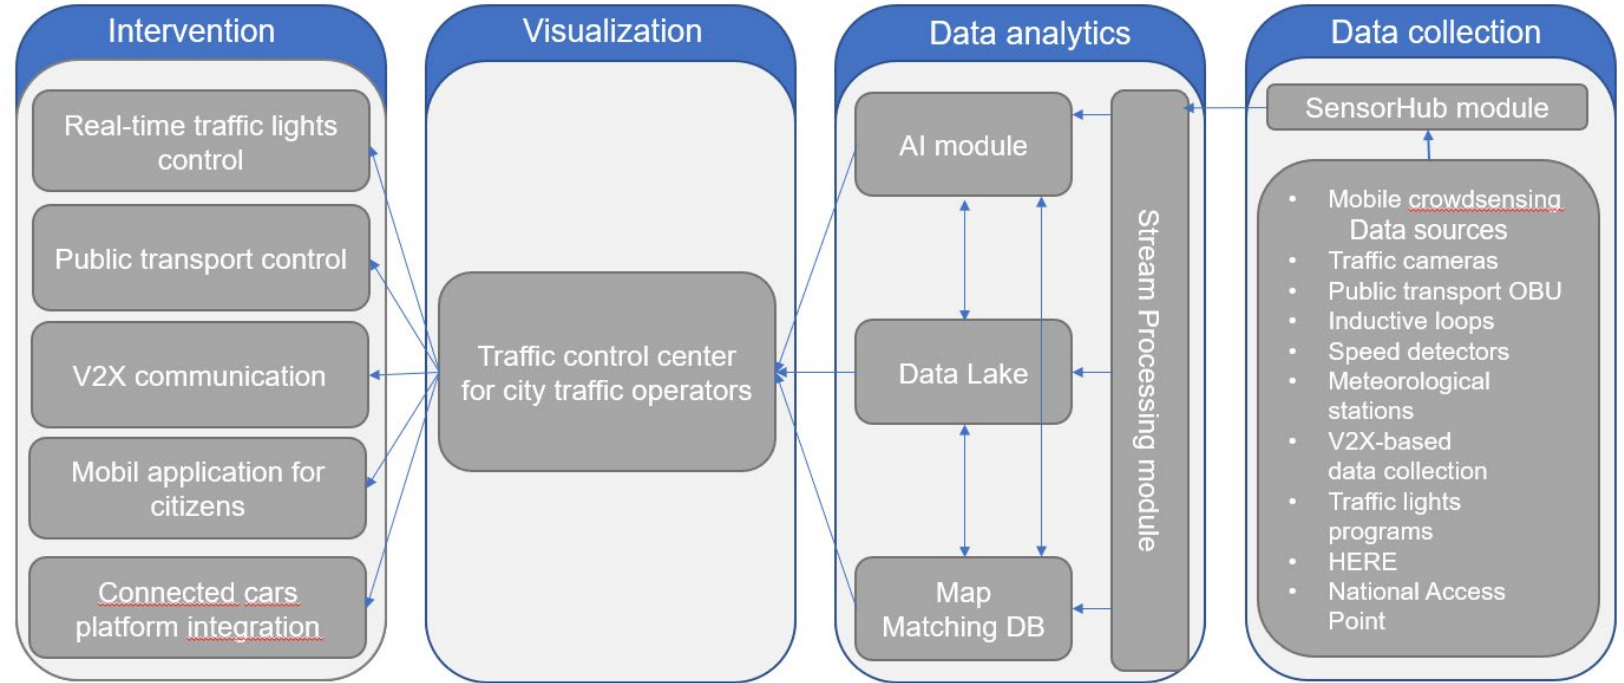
Intervention

Real-time traffic lights control

Public transport control

V2X communication

Mobil application for citizens

Connected cars platform integration

Visualization

Traffic control center for city traffic operators

Data analytics

AI module

Data Lake

Map Matching DB

Stream Processing module

Data collection

SensorHub module

- Mobile crowdsensing

Data sources

- Traffic cameras
- Public transport OBU
- Inductive loops
- Speed detectors
- Meteorological stations
- V2X-based data collection
- Traffic lights programs
- HERE
- National Access Point